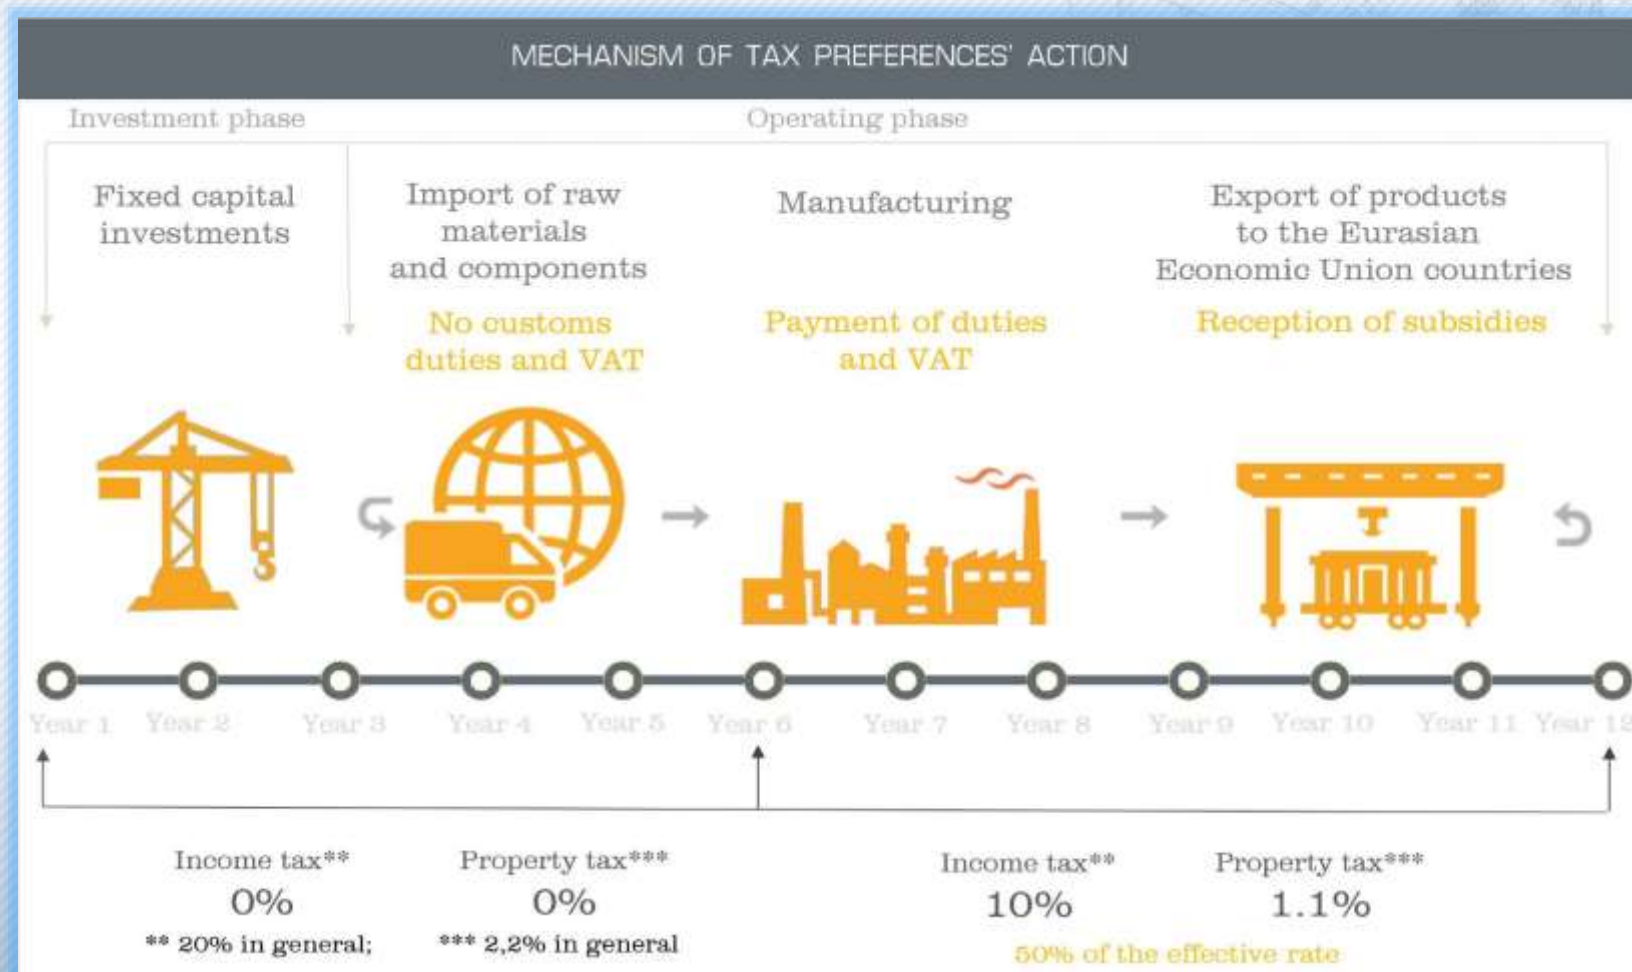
MECHANISM OF TAX PREFERENCES' ACTION

Investment phase

Operating phase

Fixed capital investments

Import of raw materials and components

No customs duties and VAT

Manufacturing

Payment of duties and VAT

Export of products to the Eurasian Economic Union countries

Reception of subsidies

Year 1 Year 2 Year 3 Year 4 Year 5 Year 6 Year 7 Year 8 Year 9 Year 10 Year 11 Year 12

Income tax**
0%
** 20% in general;

Property tax***
0%
*** 2,2% in general

Income tax**
10%

Property tax***
1.1%

50% of the effective rate